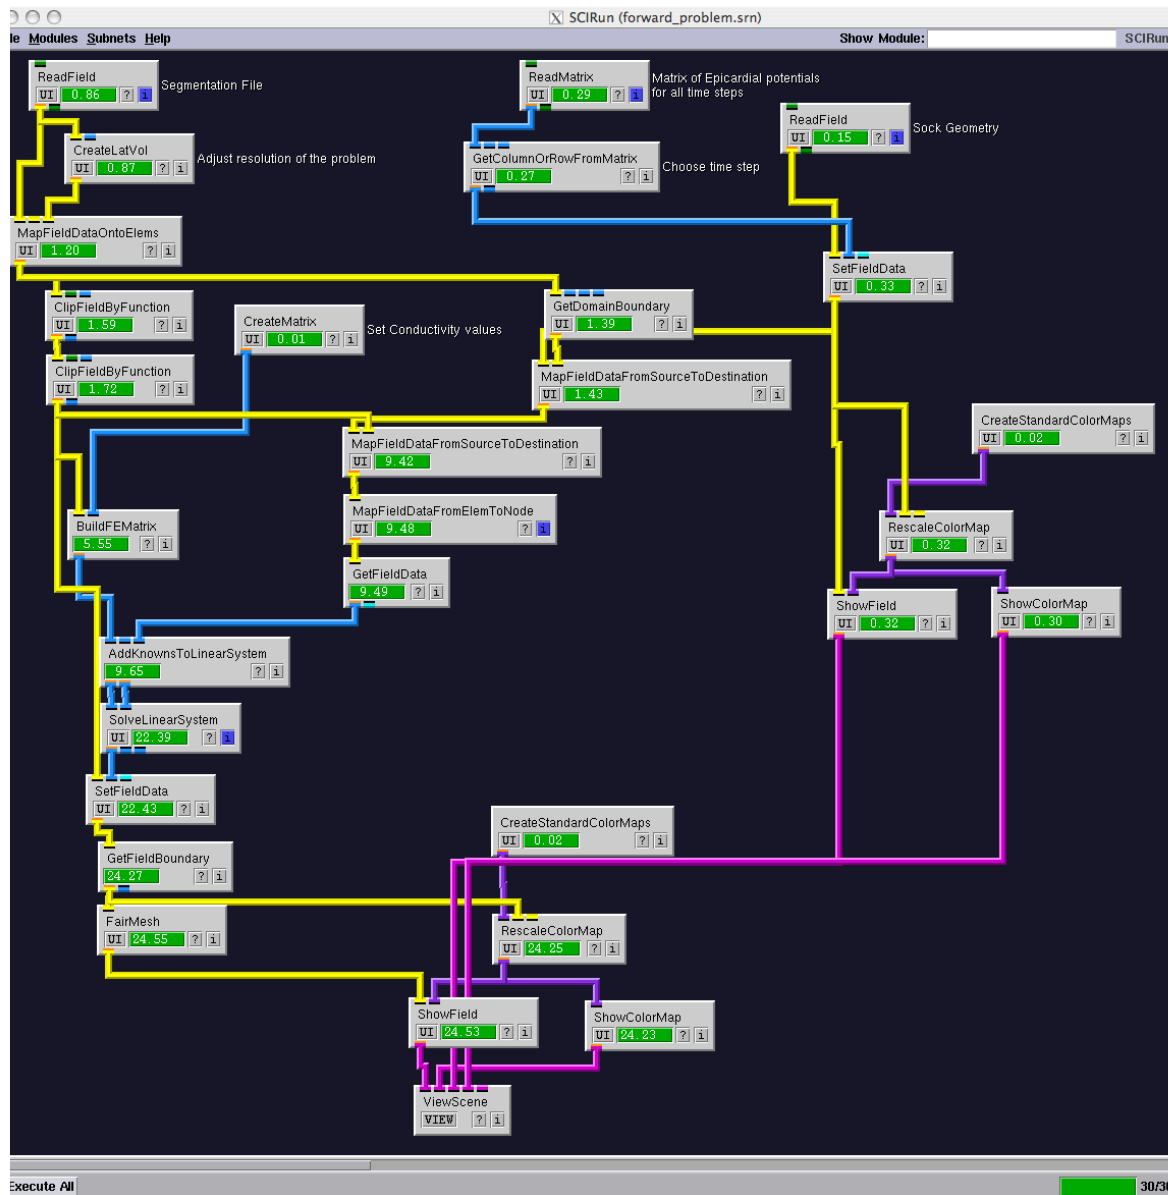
SCIRun (forward_problem.srn)

le Modules Subnets Help

Show Module:

SCIRun

ReadField
UI 0.86 ? i
Segmentation File

CreateLatVol
UI 0.87 ? i
Adjust resolution of the problem

MapFieldDataOntoElems
UI 1.20 ? i

ReadMatrix
UI 0.29 ? i
Matrix of Epicardial potentials for all time steps

GetColumnOrRowFromMatrix
UI 0.27 ? i
Choose time step

ReadField
UI 0.15 ? i
Sock Geometry

SetFieldData
UI 0.33 ? i

ClipFieldByFunction
UI 1.59 ? i

CreateMatrix
UI 0.01 ? i
Set Conductivity values

GetDomainBoundary
UI 1.39 ? i

ClipFieldByFunction
UI 1.72 ? i

MapFieldDataFromSourceToDestination
UI 1.43 ? i

CreateStandardColorMaps
UI 0.02 ? i

MapFieldDataFromSourceToDestination
UI 9.42 ? i

MapFieldDataFromElemToNode
UI 9.48 ? i

BuildFEMatrix
5.55 ? i

RescaleColorMap
UI 0.32 ? i

GetFieldData
9.49 ? i

ShowField
UI 0.32 ? i

ShowColorMap
UI 0.30 ? i

AddKnownsToLinearSystem
9.65 ? i

SolveLinearSystem
UI 22.39 ? i

SetFieldData
UI 22.43 ? i

CreateStandardColorMaps
UI 0.02 ? i

GetFieldBoundary
24.27 ? i

FairMesh
UI 24.55 ? i

RescaleColorMap
UI 24.25 ? i

ShowField
UI 24.53 ? i

ShowColorMap
UI 24.23 ? i

ViewScene
VIEW ? i

Execute All

30/3